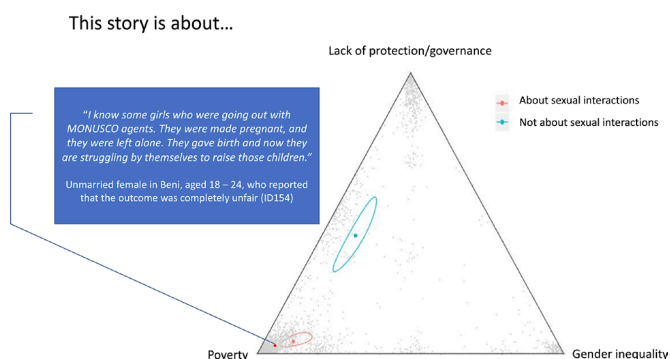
This story is about…

Lack of protection/governance

"I know some girls who were going out with MONUSCO agents. They were made pregnant, and they were left alone. They gave birth and now they are struggling by themselves to raise those children."

Unmarried female in Beni, aged 18 – 24, who reported that the outcome was completely unfair (ID154)

About sexual interactions

Not about sexual interactions

Poverty

Gender inequality